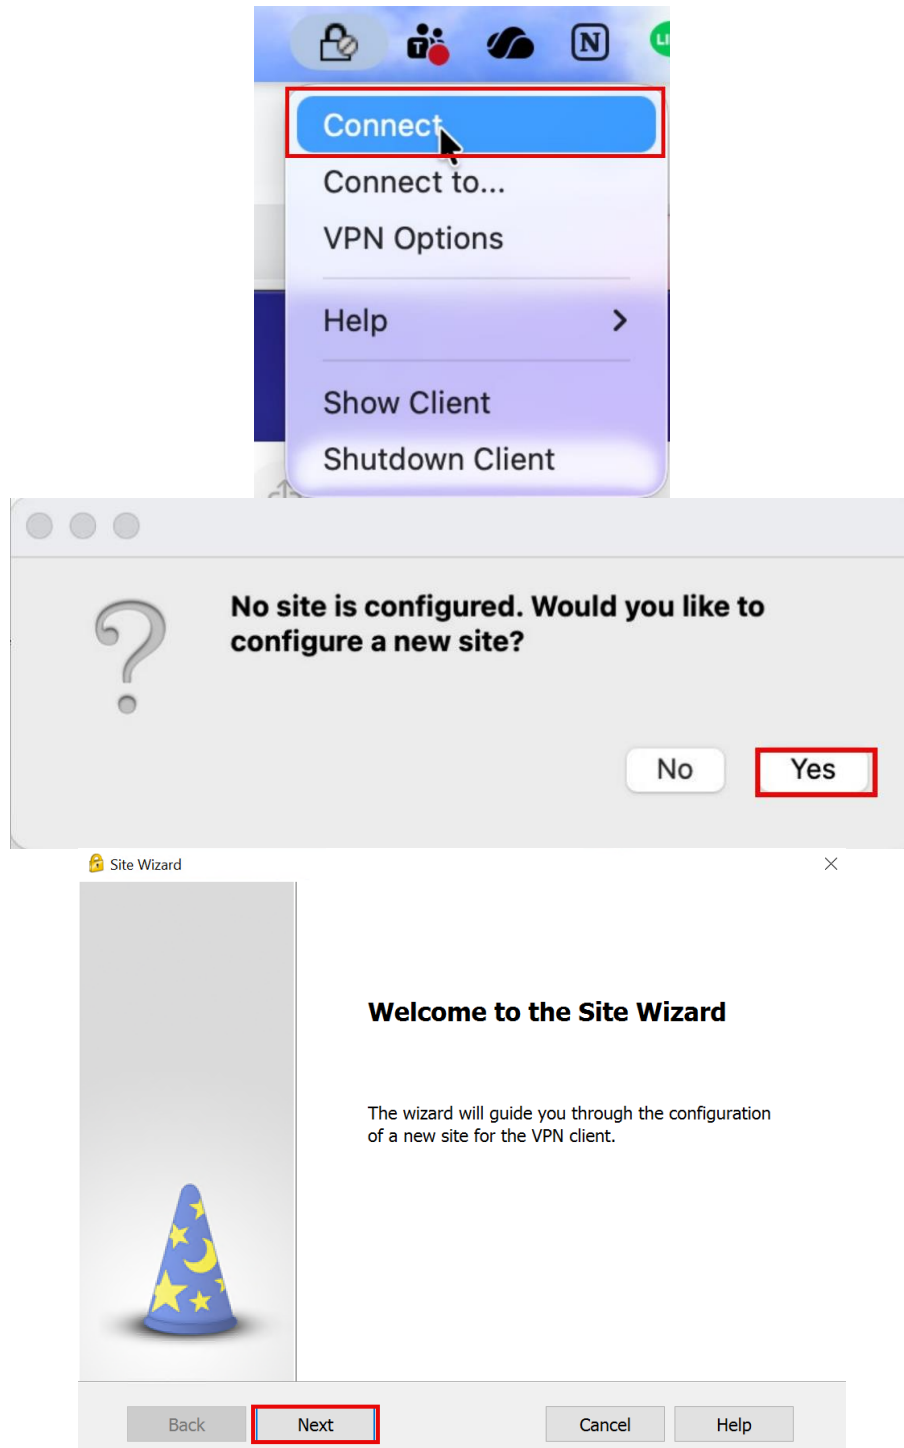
Connect
Connect to...
VPN Options
Help
Show Client
Shutdown Client

No site is configured. Would you like to configure a new site?

No
Yes

Site Wizard

Welcome to the Site Wizard

The wizard will guide you through the configuration of a new site for the VPN client.

Back
Next
Cancel
Help